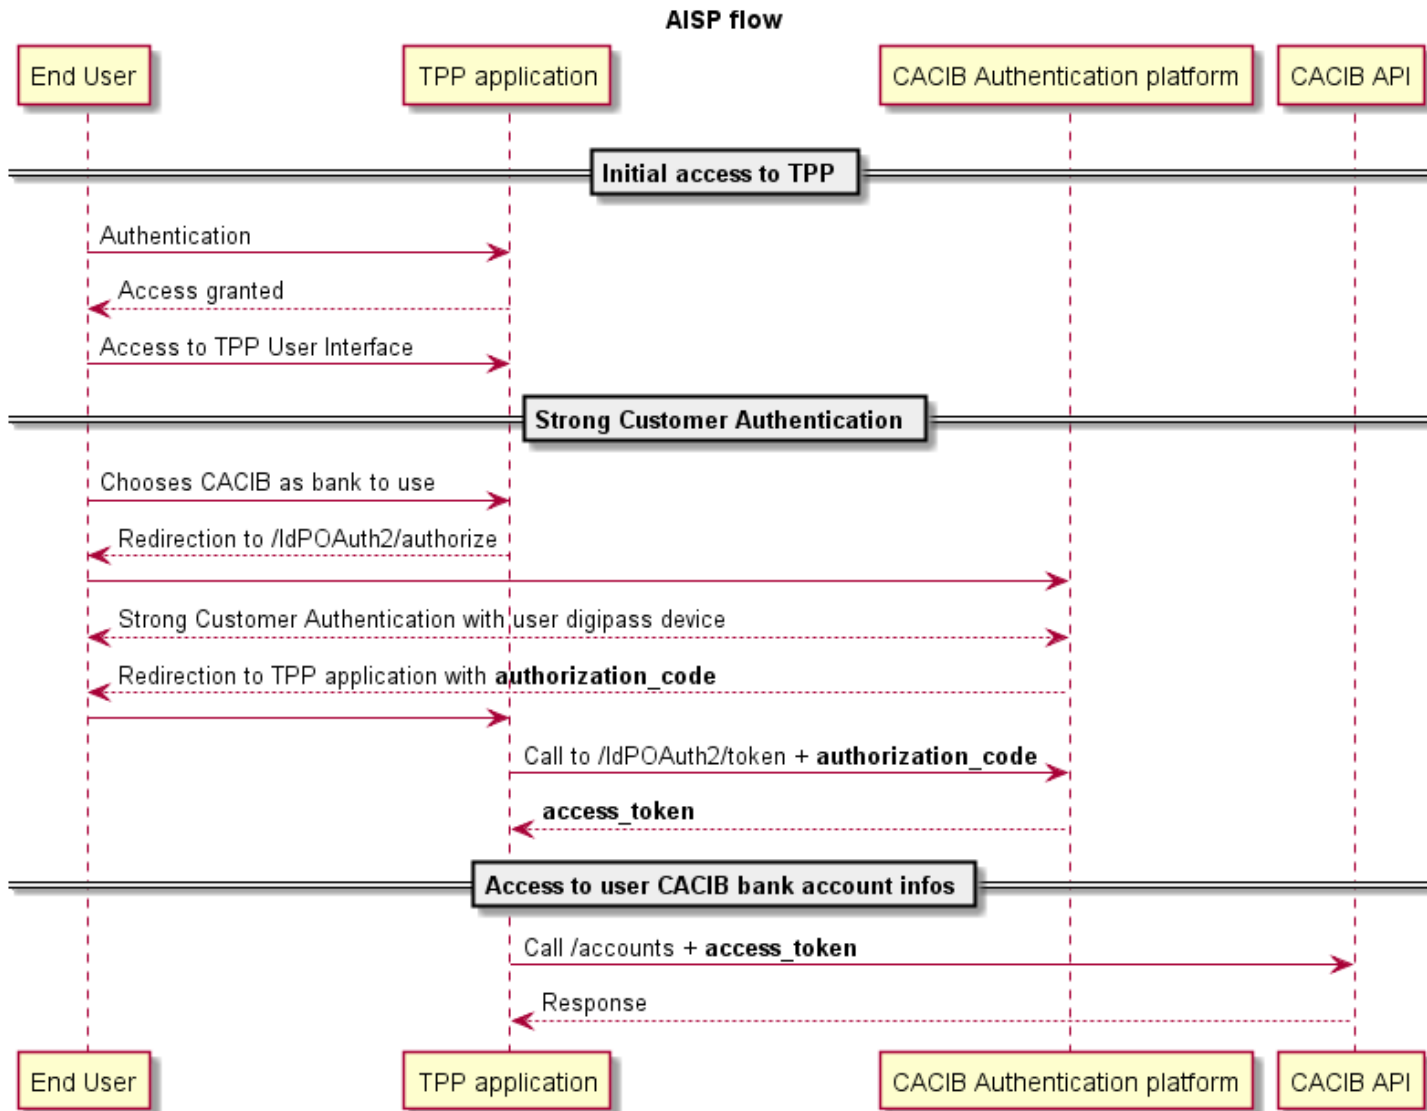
AISP flow

End User

TPP application

CACIB Authentication platform

CACIB API

Initial access to TPP

Authentication

Access granted

Access to TPP User Interface

Strong Customer Authentication

Chooses CACIB as bank to use

Redirection to /IdPOAuth2/authorize

Strong Customer Authentication with user digipass device

Redirection to TPP application with **authorization_code**

Call to /IdPOAuth2/token + **authorization_code**

**access_token**

Access to user CACIB bank account infos

Call /accounts + **access_token**

Response

End User

TPP application

CACIB Authentication platform

CACIB API